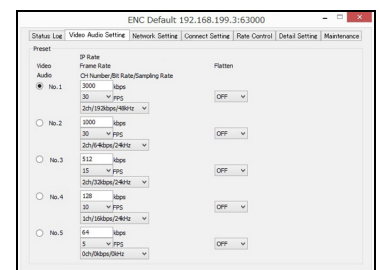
ENC Default 192.168.199.3:63000

Status Log | Video Audio Setting | Network Setting | Connect Setting | Rate Control | Detail Setting | Maintenance

Preset

Video
Audio

IP Rate
Frame Rate
CH Number/Bit Rate/Sampling Rate

Flatten

No.1
3000 kbps
30 FPS
2ch/192kbps/48kHz
OFF

No.2
1000 kbps
30 FPS
2ch/64kbps/24kHz
OFF

No.3
512 kbps
15 FPS
2ch/32kbps/24kHz
OFF

No.4
128 kbps
10 FPS
1ch/16kbps/24kHz
OFF

No.5
64 kbps
5 FPS
0ch/0kbps/0kHz
OFF